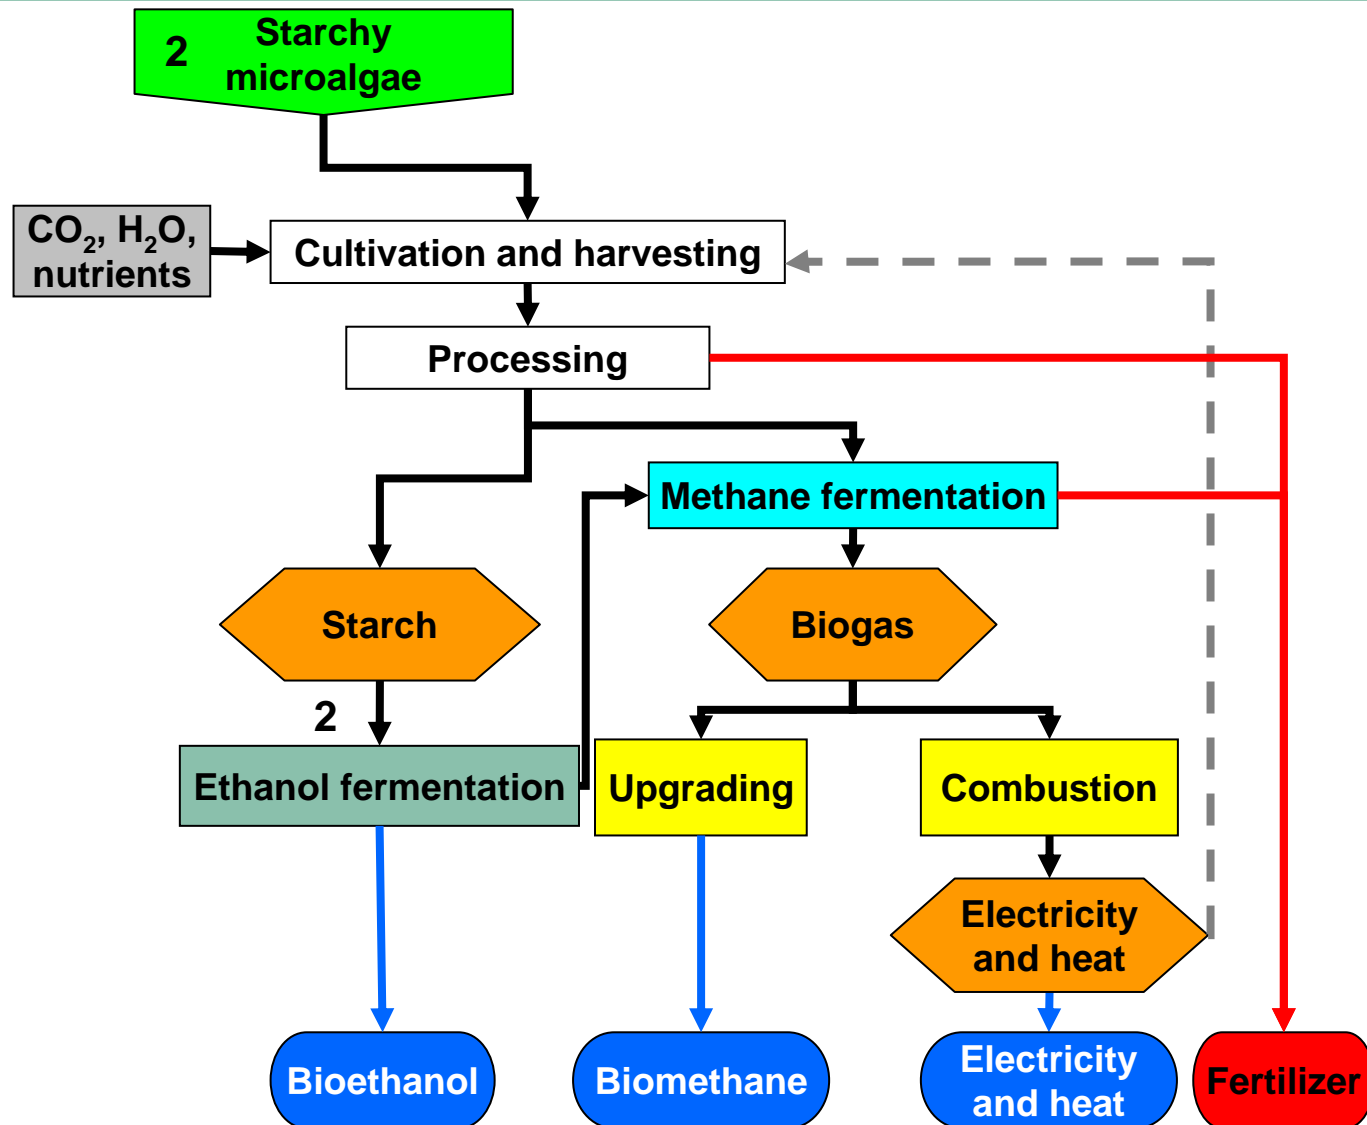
2 Starchy microalgae

$CO_2$, $H_2O$, nutrients

Cultivation and harvesting

Processing

Methane fermentation

Starch

Biogas

2

Ethanol fermentation

Upgrading

Combustion

Electricity and heat

Bioethanol

Biomethane

Electricity and heat

Fertilizer